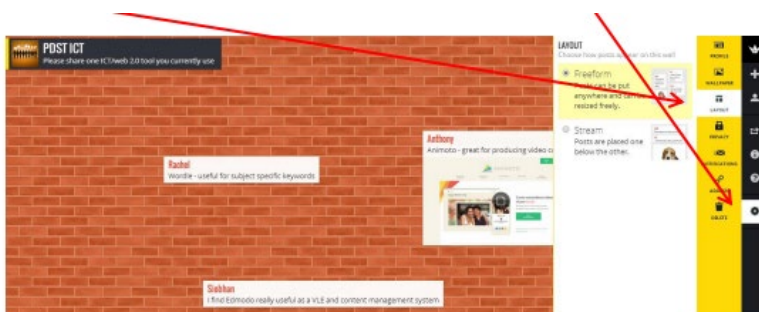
POST ICT
Please share one ICT/web 2.0 tool you currently use

Rachel
Wordle - useful for subject specific keywords

Anthony
Animoto - great for producing video c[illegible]

Siobhan
I find Edmodo really useful as a VLE and content management system

LAYOUT
Choose how posts appear on the wall

Freeform
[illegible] be put anywhere and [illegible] resized freely.

Stream
Posts are placed one below the other.

PROFILE
WALLPAPER
LAYOUT
PRIVACY
NOTIFICATIONS
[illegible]
DELETE